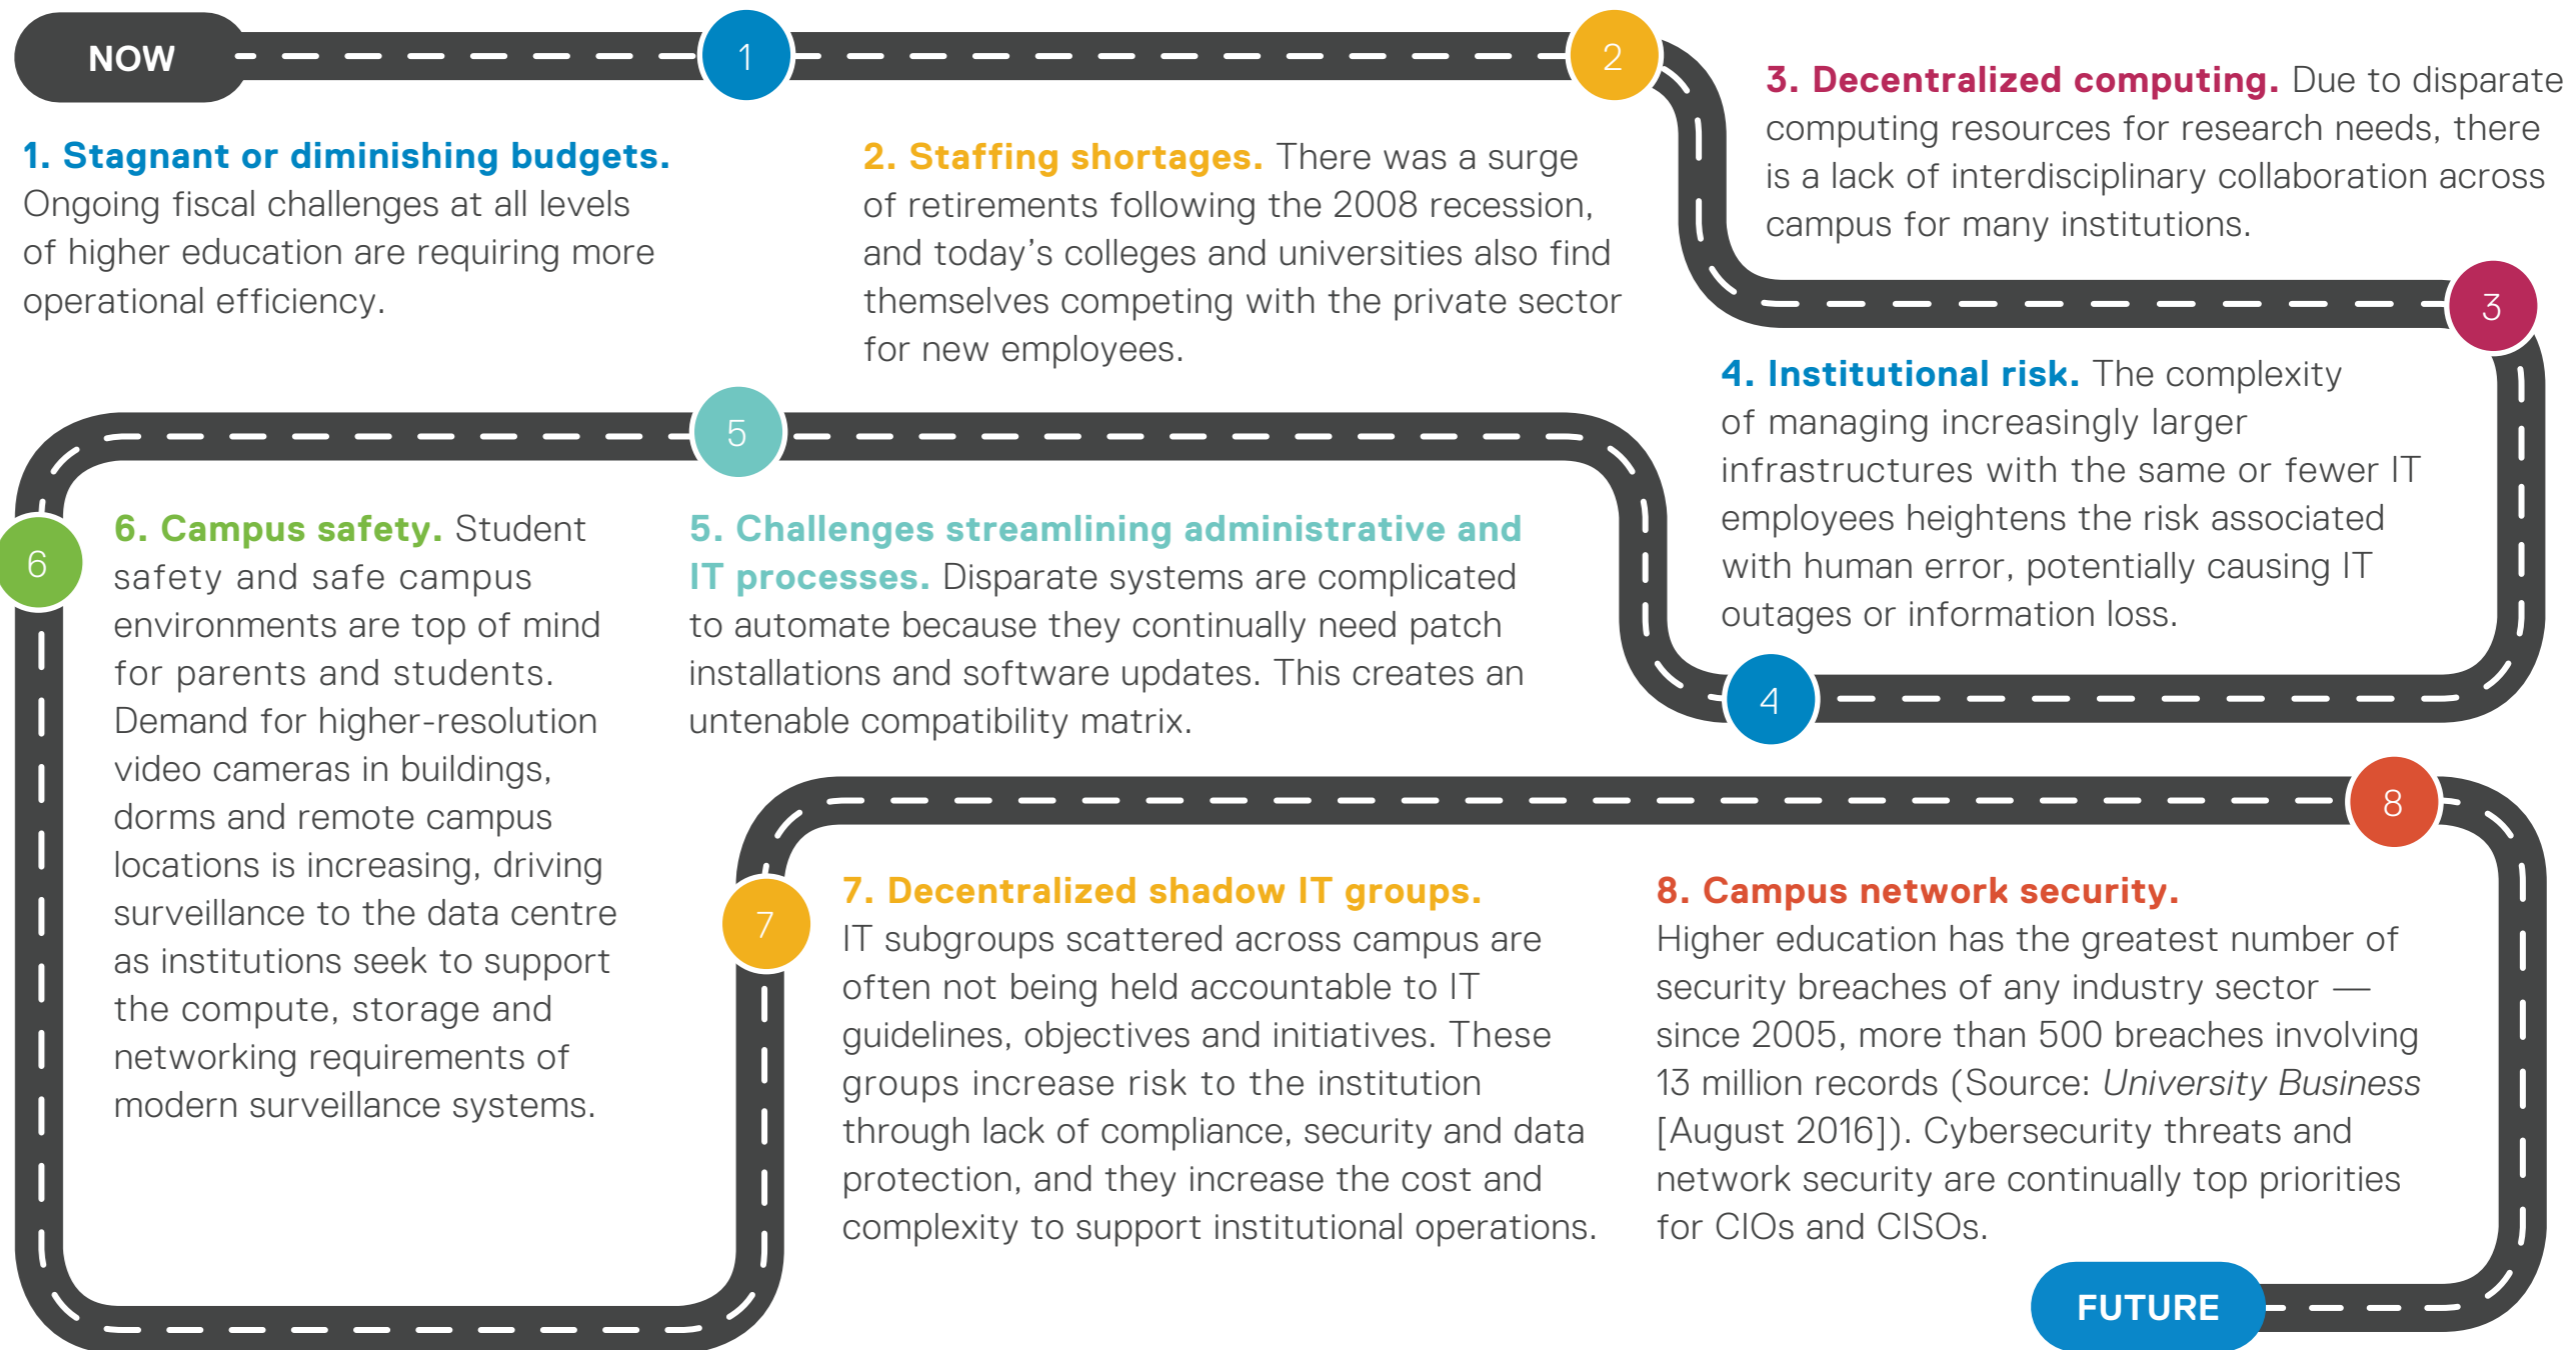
NOW

1

2

1. Stagnant or diminishing budgets. Ongoing fiscal challenges at all levels of higher education are requiring more operational efficiency.

2. Staffing shortages. There was a surge of retirements following the 2008 recession, and today's colleges and universities also find themselves competing with the private sector for new employees.

3. Decentralized computing. Due to disparate computing resources for research needs, there is a lack of interdisciplinary collaboration across campus for many institutions.

3

4. Institutional risk. The complexity of managing increasingly larger infrastructures with the same or fewer IT employees heightens the risk associated with human error, potentially causing IT outages or information loss.

5

6

6. Campus safety. Student safety and safe campus environments are top of mind for parents and students. Demand for higher-resolution video cameras in buildings, dorms and remote campus locations is increasing, driving surveillance to the data centre as institutions seek to support the compute, storage and networking requirements of modern surveillance systems.

5. Challenges streamlining administrative and IT processes. Disparate systems are complicated to automate because they continually need patch installations and software updates. This creates an untenable compatibility matrix.

4

8

7

7. Decentralized shadow IT groups. IT subgroups scattered across campus are often not being held accountable to IT guidelines, objectives and initiatives. These groups increase risk to the institution through lack of compliance, security and data protection, and they increase the cost and complexity to support institutional operations.

8. Campus network security. Higher education has the greatest number of security breaches of any industry sector — since 2005, more than 500 breaches involving 13 million records (Source: University Business [August 2016]). Cybersecurity threats and network security are continually top priorities for CIOs and CISOs.

FUTURE